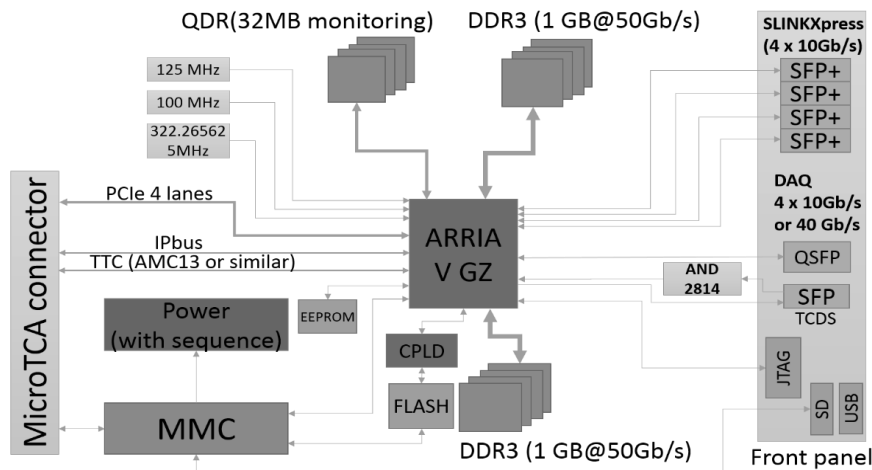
QDR(32MB monitoring)

DDR3 (1 GB@50Gb/s)

SLINKXpress (4 x 10Gb/s)

SFP+
SFP+
SFP+
SFP+

125 MHz

100 MHz

322.26562 5MHz

DAQ 4 x 10Gb/s or 40 Gb/s

MicroTCA connector

PCIe 4 lanes

IPbus

TTC (AMC13 or similar)

ARRIA V GZ

QSFP

AND 2814

SFP

TCDS

Power (with sequence)

EEPROM

CPLD

JTAG

FLASH

MMC

SD

USB

DDR3 (1 GB@50Gb/s)

Front panel